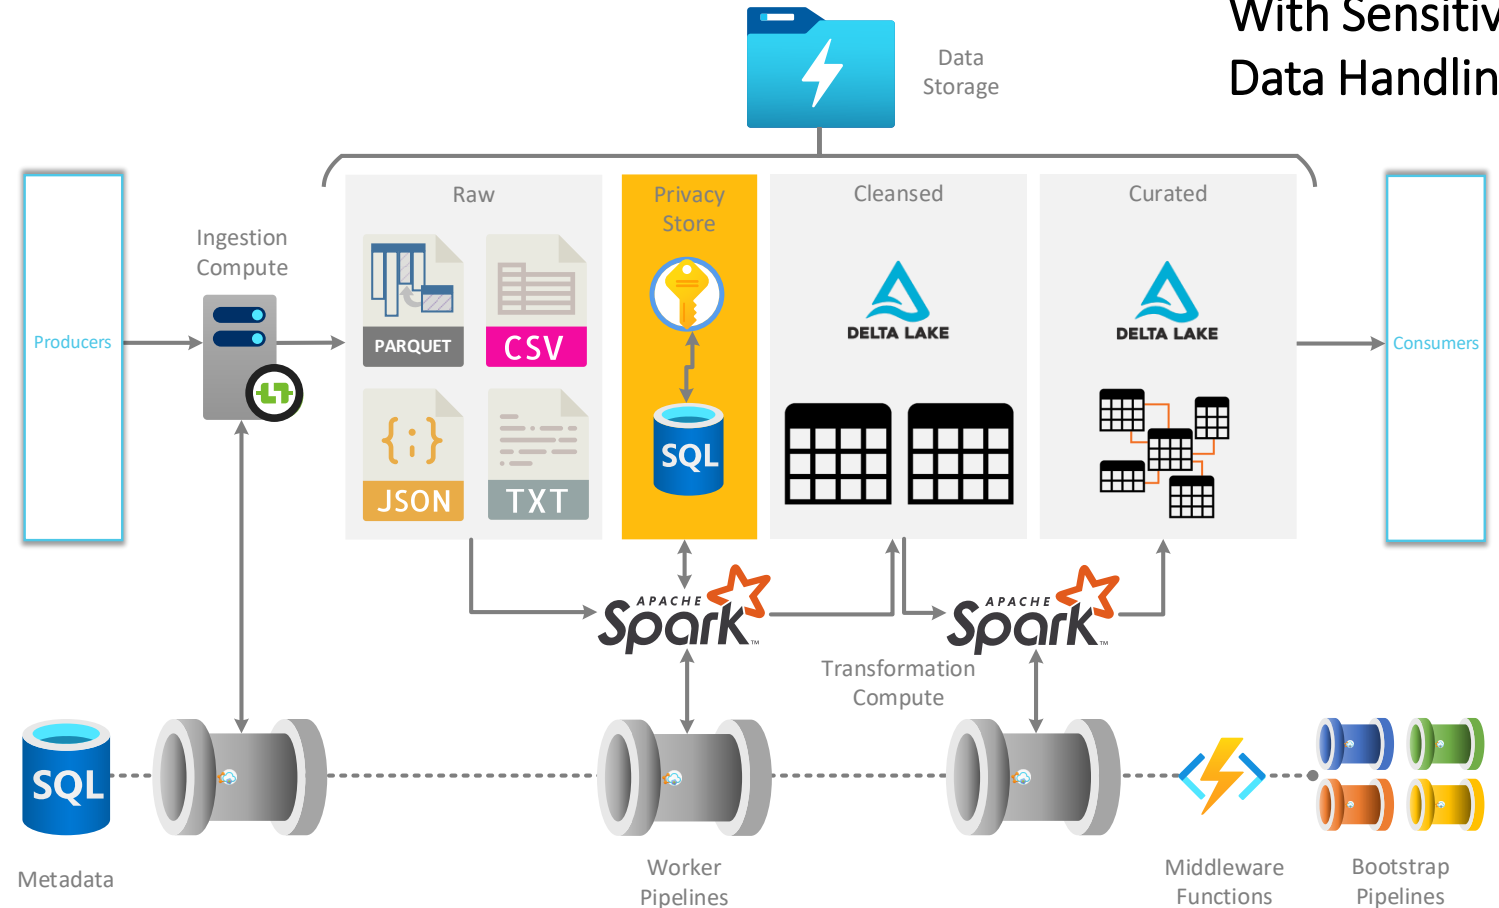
With Sensitiv
Data Handlin

Data Storage

Producers

Ingestion Compute

Raw

PARQUET

CSV

{;}

JSON

TXT

Privacy Store

SQL

Cleansed

DELTA LAKE

Curated

DELTA LAKE

Consumers

APACHE Spark

APACHE Spark

Transformation Compute

SQL

Metadata

Worker Pipelines

Middleware Functions

Bootstrap Pipelines